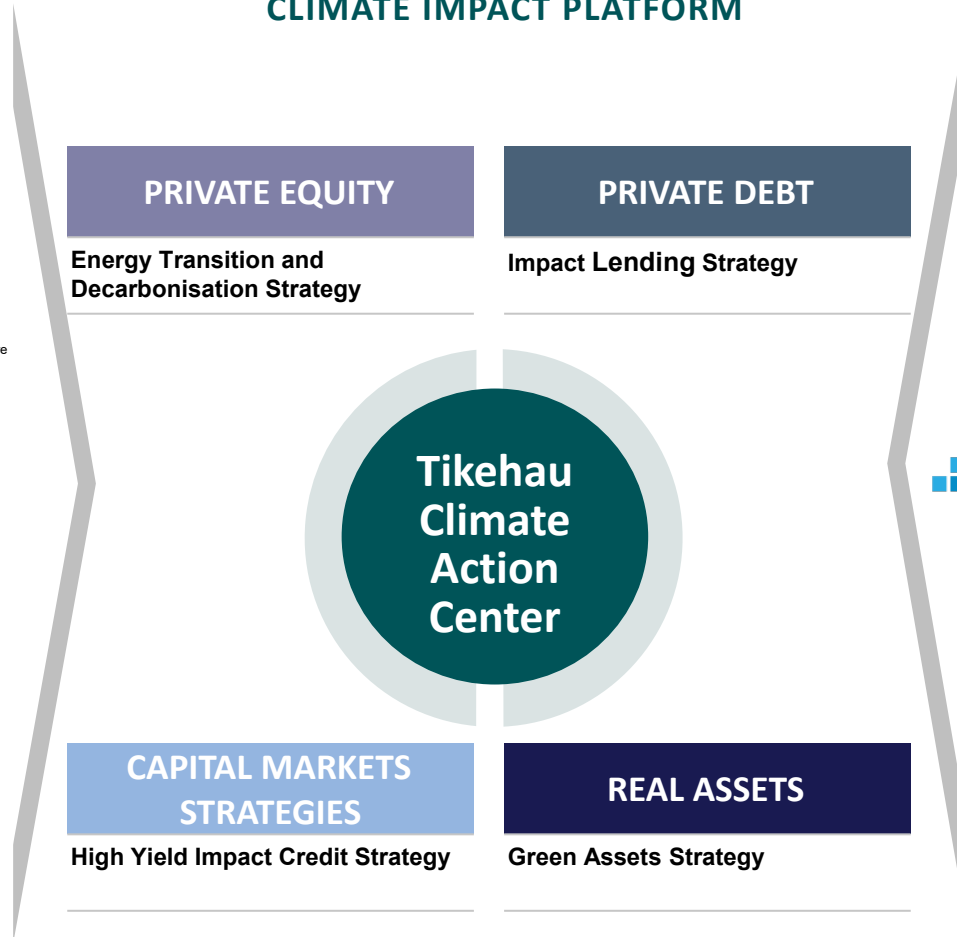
CLIMATE IMPACT PLATFORM

PRIVATE EQUITY

Energy Transition and Decarbonisation Strategy

PRIVATE DEBT

Impact Lending Strategy

e

Tikehau Climate Action Center

CAPITAL MARKETS STRATEGIES

High Yield Impact Credit Strategy

REAL ASSETS

Green Assets Strategy